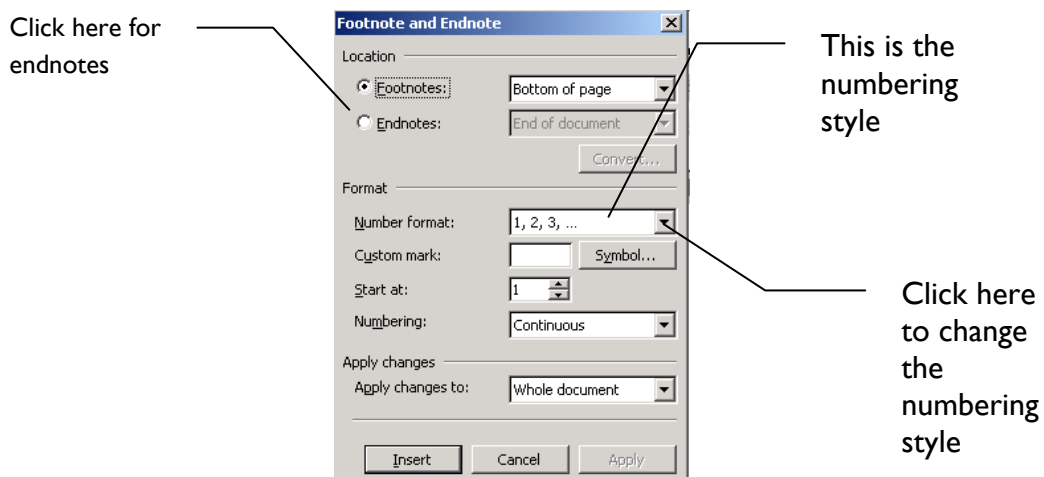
Click here for endnotes

Footnote and Endnote

Location

Footnotes: Bottom of page

Endnotes: End of document

Convert...

Format

Number format: 1, 2, 3, ...

Custom mark: Symbol...

Start at: 1

Numbering: Continuous

Apply changes

Apply changes to: Whole document

Insert Cancel Apply

This is the numbering style

Click here to change the numbering style